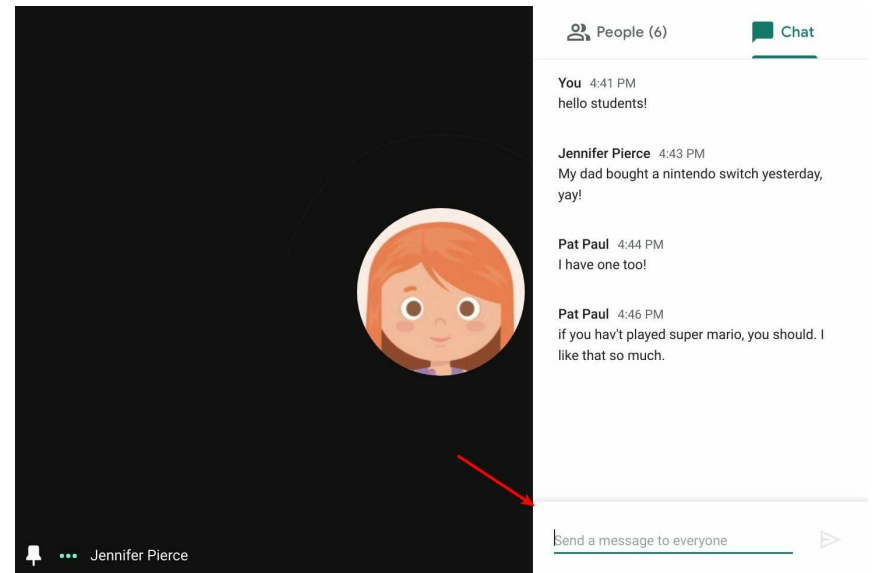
People (6)

Chat

You 4:41 PM
hello students!

Jennifer Pierce 4:43 PM
My dad bought a nintendo switch yesterday, yay!

Pat Paul 4:44 PM
I have one too!

Pat Paul 4:46 PM
if you hav't played super mario, you should. I like that so much.

Send a message to everyone

Jennifer Pierce